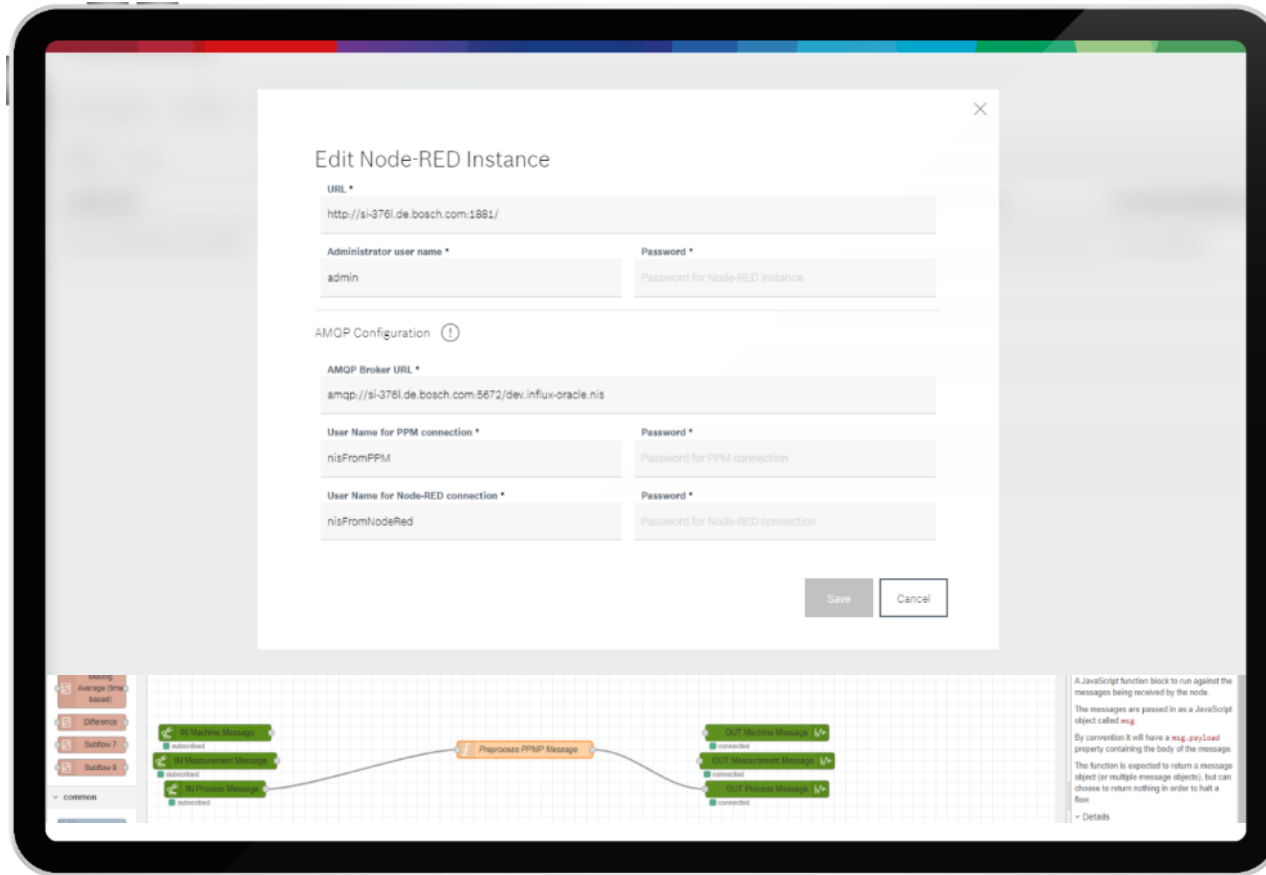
Edit Node-RED Instance

URL *

http://si-376l.de.bosch.com:1881/

Administrator user name *

admin

Password *

Password for Node-RED instance

AMQP Configuration

AMQP Broker URL *

amqp://si-376l.de.bosch.com:5672/dev.influx-oracle.nis

User Name for PPM connection *

nisFromPPM

Password *

Password for PPM connection

User Name for Node-RED connection *

nisFromNodeRed

Password *

Password for Node-RED connection

Save

Cancel

Moving Average (time based)

Difference

Subflow 7

Subflow 8

common

IN Machine Message

subscribed

IN Measurement Message

subscribed

IN Process Message

subscribed

Preprocess PPMP Message

OUT Machine Message

connected

OUT Measurement Message

connected

OUT Process Message

connected

A JavaScript function block to run against the messages being received by the node.

The messages are passed in as a JavaScript object called msg.

By convention it will have a msg.payload property containing the body of the message.

The function is expected to return a message object (or multiple message objects), but can choose to return nothing in order to halt a flow.

Details